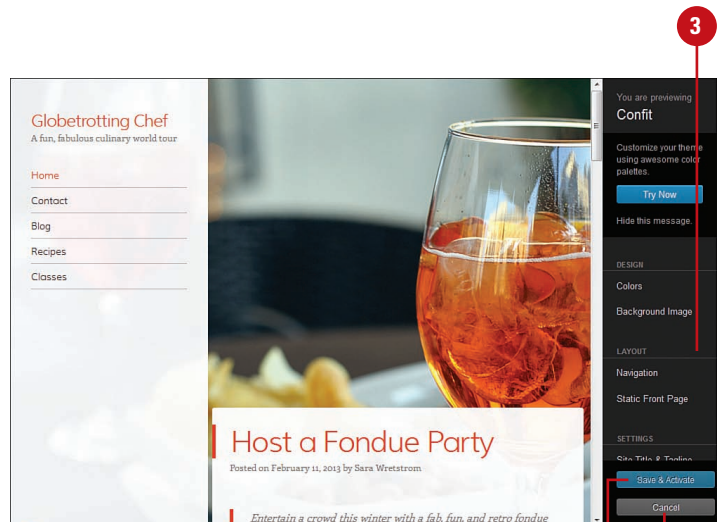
3

Globetrotting Chef
A fun, fabulous culinary world tour

Home
Contact
Blog
Recipes
Classes

Host a Fondue Party
Posted on February 11, 2013 by Sara Wretstrom

Entertain a crowd this winter with a fab, fun, and retro fondue

You are previewing
Confit

Customize your theme using awesome color palettes.

Try Now

Hide this message.

DESIGN
Colors
Background Image

LAYOUT
Navigation
Static Front Page

SETTINGS
Site Title & Tagline

Save & Activate
Cancel